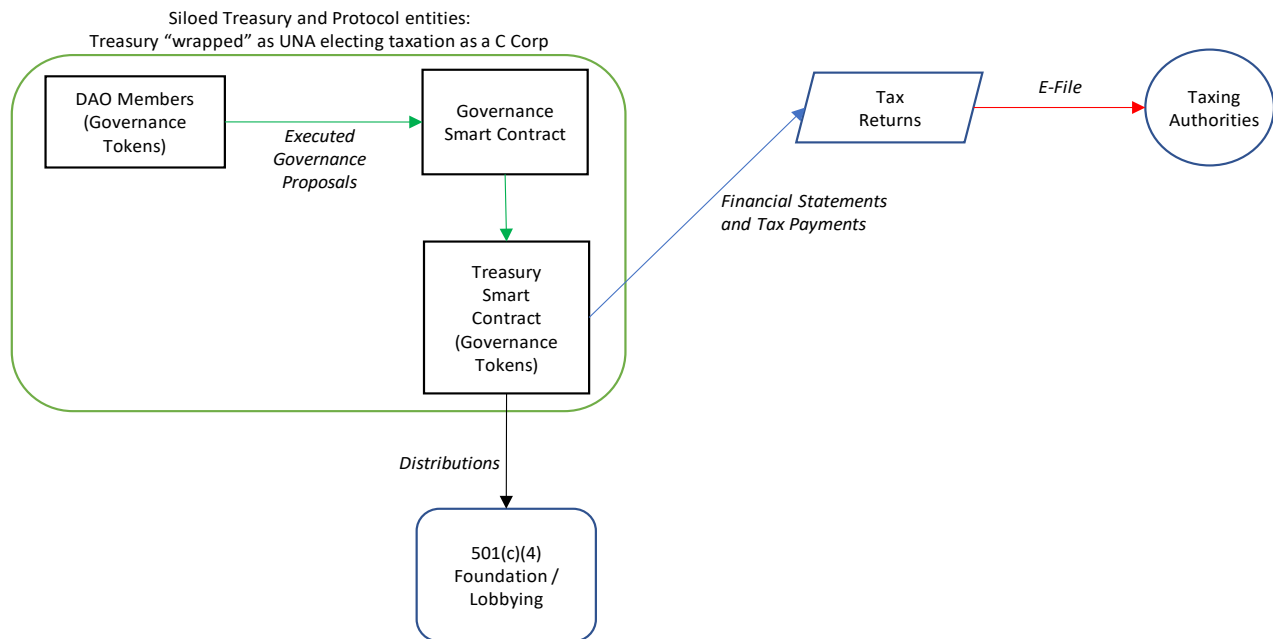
Siloed Treasury and Protocol entities:
Treasury “wrapped” as UNA electing taxation as a C Corp

DAO Members (Governance Tokens)

Executed Governance Proposals

Governance Smart Contract

Treasury Smart Contract (Governance Tokens)

Financial Statements and Tax Payments

Tax Returns

E-File

Taxing Authorities

Distributions

501(c)(4) Foundation / Lobbying